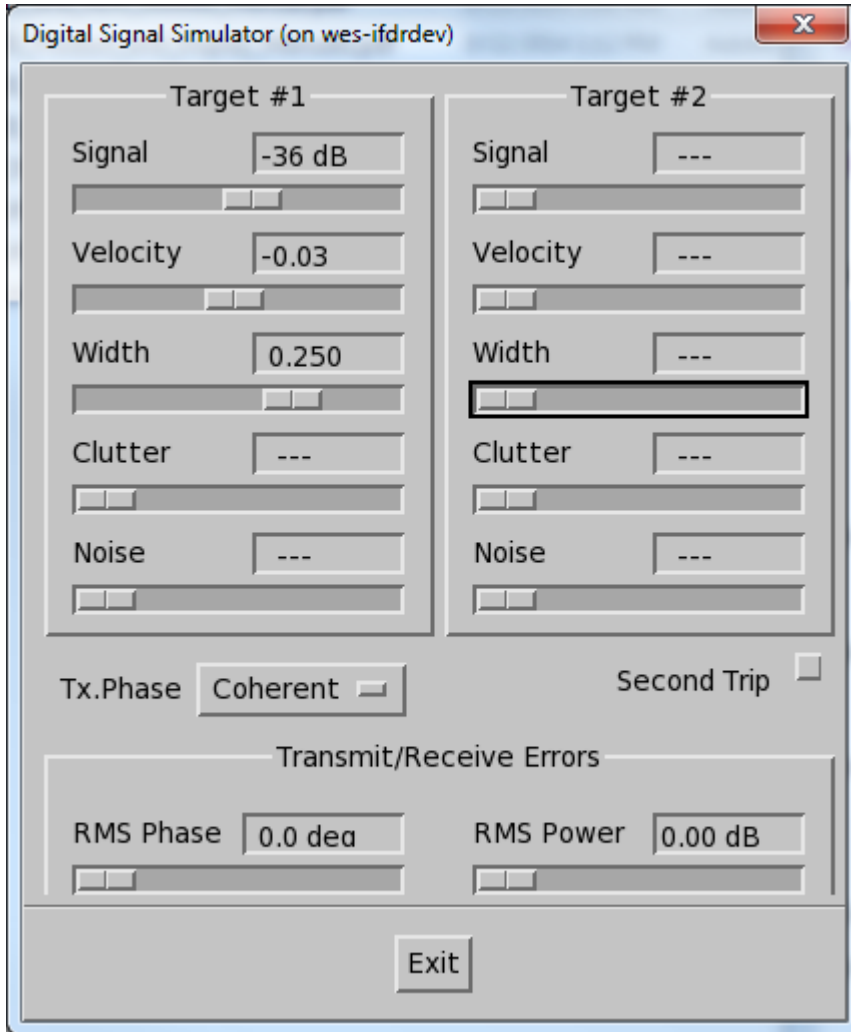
Digital Signal Simulator (on wes-ifdrdev)

Target #1

Signal -36 dB

Velocity -0.03

Width 0.250

Clutter ---

Noise ---

Target #2

Signal ---

Velocity ---

Width ---

Clutter ---

Noise ---

Tx.Phase Coherent

Second Trip

Transmit/Receive Errors

RMS Phase 0.0 deg

RMS Power 0.00 dB

Exit